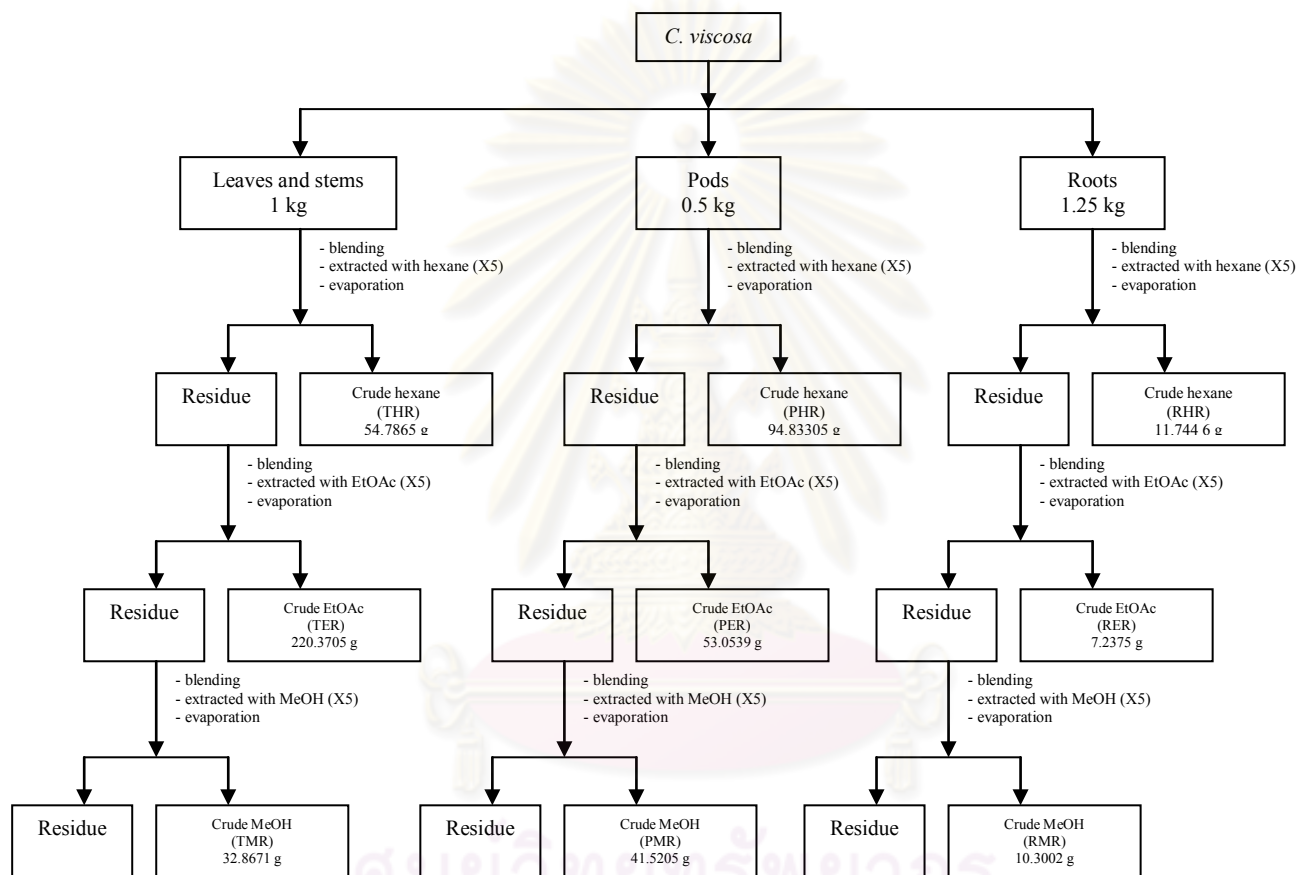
C. viscosa

Leaves and stems
1 kg

- blending
- extracted with hexane (X5)
- evaporation

Residue

Crude hexane
(THR)
54.7865 g

- blending
- extracted with EtOAc (X5)
- evaporation

Residue

Crude EtOAc
(TER)
220.3705 g

- blending
- extracted with MeOH (X5)
- evaporation

Residue

Crude MeOH
(TMR)
32.8671 g

Pods
0.5 kg

- blending
- extracted with hexane (X5)
- evaporation

Residue

Crude hexane
(PHR)
94.83305 g

- blending
- extracted with EtOAc (X5)
- evaporation

Residue

Crude EtOAc
(PER)
53.0539 g

- blending
- extracted with MeOH (X5)
- evaporation

Residue

Crude MeOH
(PMR)
41.5205 g

Roots
1.25 kg

- blending
- extracted with hexane (X5)
- evaporation

Residue

Crude hexane
(RHR)
11.744 6 g

- blending
- extracted with EtOAc (X5)
- evaporation

Residue

Crude EtOAc
(RER)
7.2375 g

- blending
- extracted with MeOH (X5)
- evaporation

Residue

Crude MeOH
(RMR)
10.3002 g